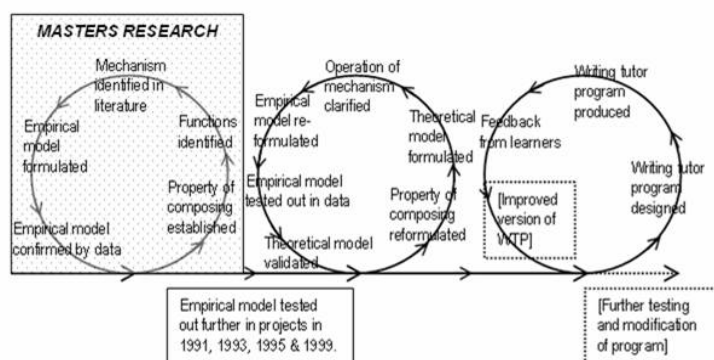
MASTERS RESEARCH

Mechanism identified in literature

Empirical model formulated

Functions identified

Property of composing established

Empirical model confirmed by data

Operation of mechanism clarified

Empirical model re-formulated

Theoretical model formulated

Empirical model tested out in data

Property of composing reformulated

Theoretical model validated

Writing tutor program produced

Feedback from learners

Writing tutor program designed

[Improved version of WTP]

Empirical model tested out further in projects in 1991, 1993, 1995 & 1999.

[Further testing and modification of program]